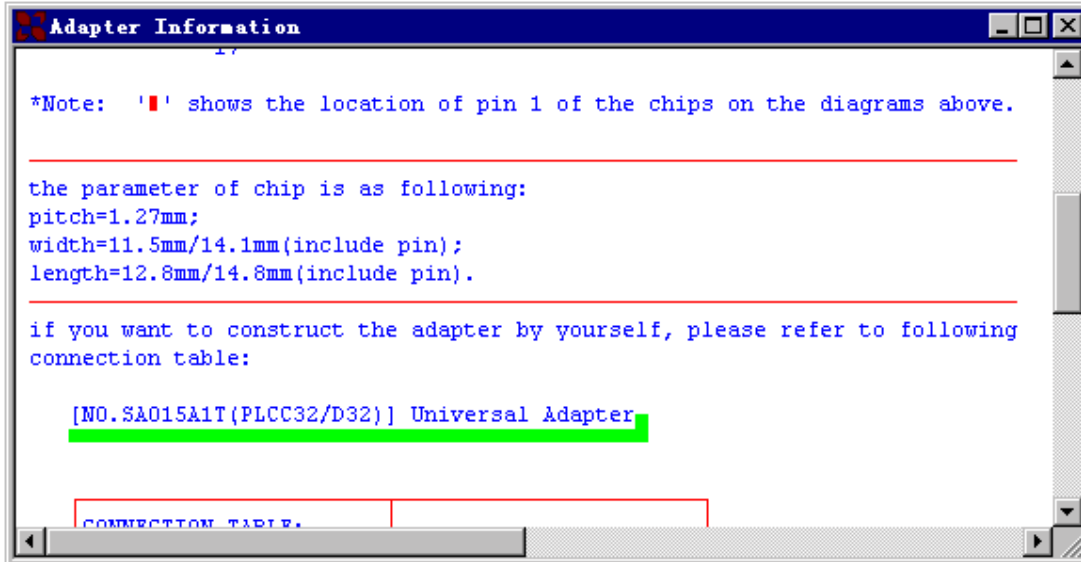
Adapter Information

*Note: '▌' shows the location of pin 1 of the chips on the diagrams above.

the parameter of chip is as following:
pitch=1.27mm;
width=11.5mm/14.1mm(include pin);
length=12.8mm/14.8mm(include pin).

if you want to construct the adapter by yourself, please refer to following connection table:

[NO.SA015A1T(PLCC32/D32)] Universal Adapter

CONNECTION TABLE: